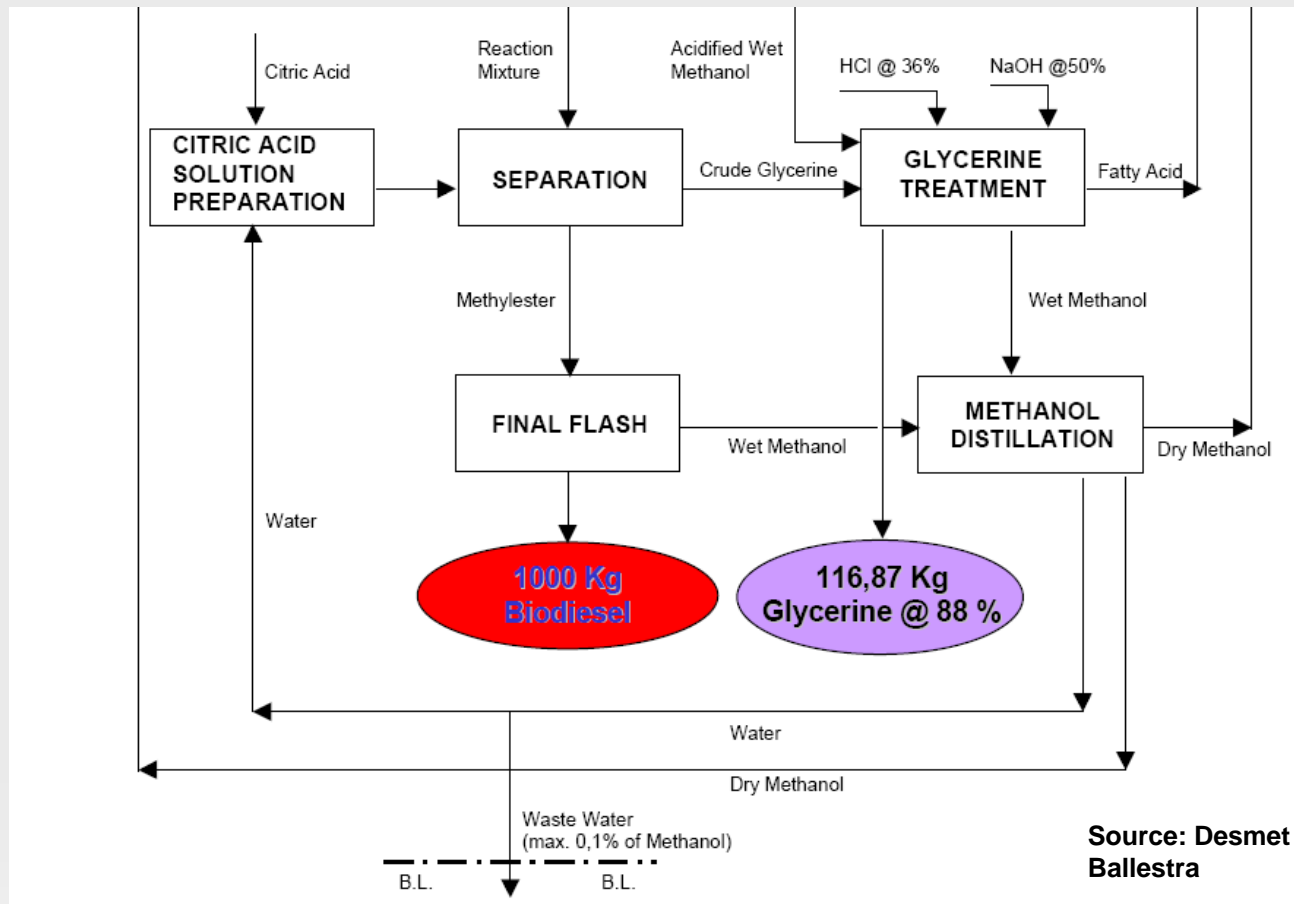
Citric Acid

Reaction Mixture

Acidified Wet Methanol

HCl @ 36%

NaOH @50%

CITRIC ACID SOLUTION PREPARATION

SEPARATION

Crude Glycerine

GLYCERINE TREATMENT

Fatty Acid

Methylester

Wet Methanol

FINAL FLASH

Wet Methanol

METHANOL DISTILLATION

Dry Methanol

Water

1000 Kg Biodiesel

116,87 Kg Glycerine @ 88 %

Water

Dry Methanol

Waste Water (max. 0,1% of Methanol)

B.L.

B.L.

Source: Desmet Ballestra